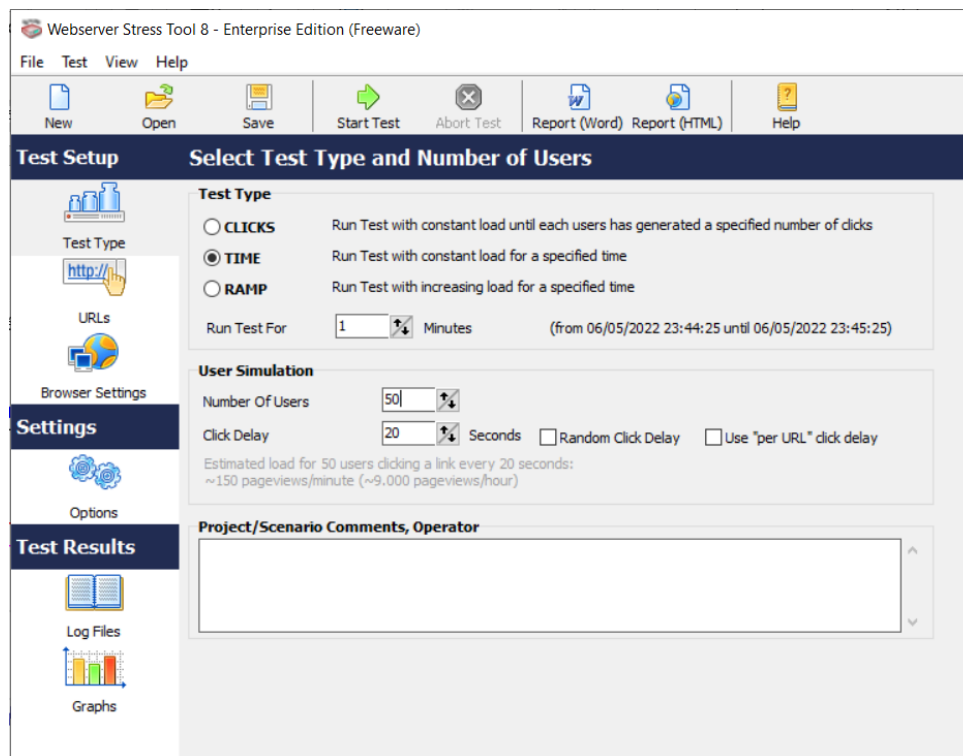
Webserver Stress Tool 8 - Enterprise Edition (Freeware)

File Test View Help

New Open Save Start Test Abort Test Report (Word) Report (HTML) Help

Test Setup

Test Type

http://

URLs

Browser Settings

Settings

Options

Test Results

Log Files

Graphs

Select Test Type and Number of Users

Test Type

CLICKS Run Test with constant load until each users has generated a specified number of clicks

TIME Run Test with constant load for a specified time

RAMP Run Test with increasing load for a specified time

Run Test For 1 Minutes (from 06/05/2022 23:44:25 until 06/05/2022 23:45:25)

User Simulation

Number Of Users 50

Click Delay 20 Seconds Random Click Delay Use "per URL" click delay

Estimated load for 50 users clicking a link every 20 seconds:
~150 pageviews/minute (~9.000 pageviews/hour)

Project/Scenario Comments, Operator